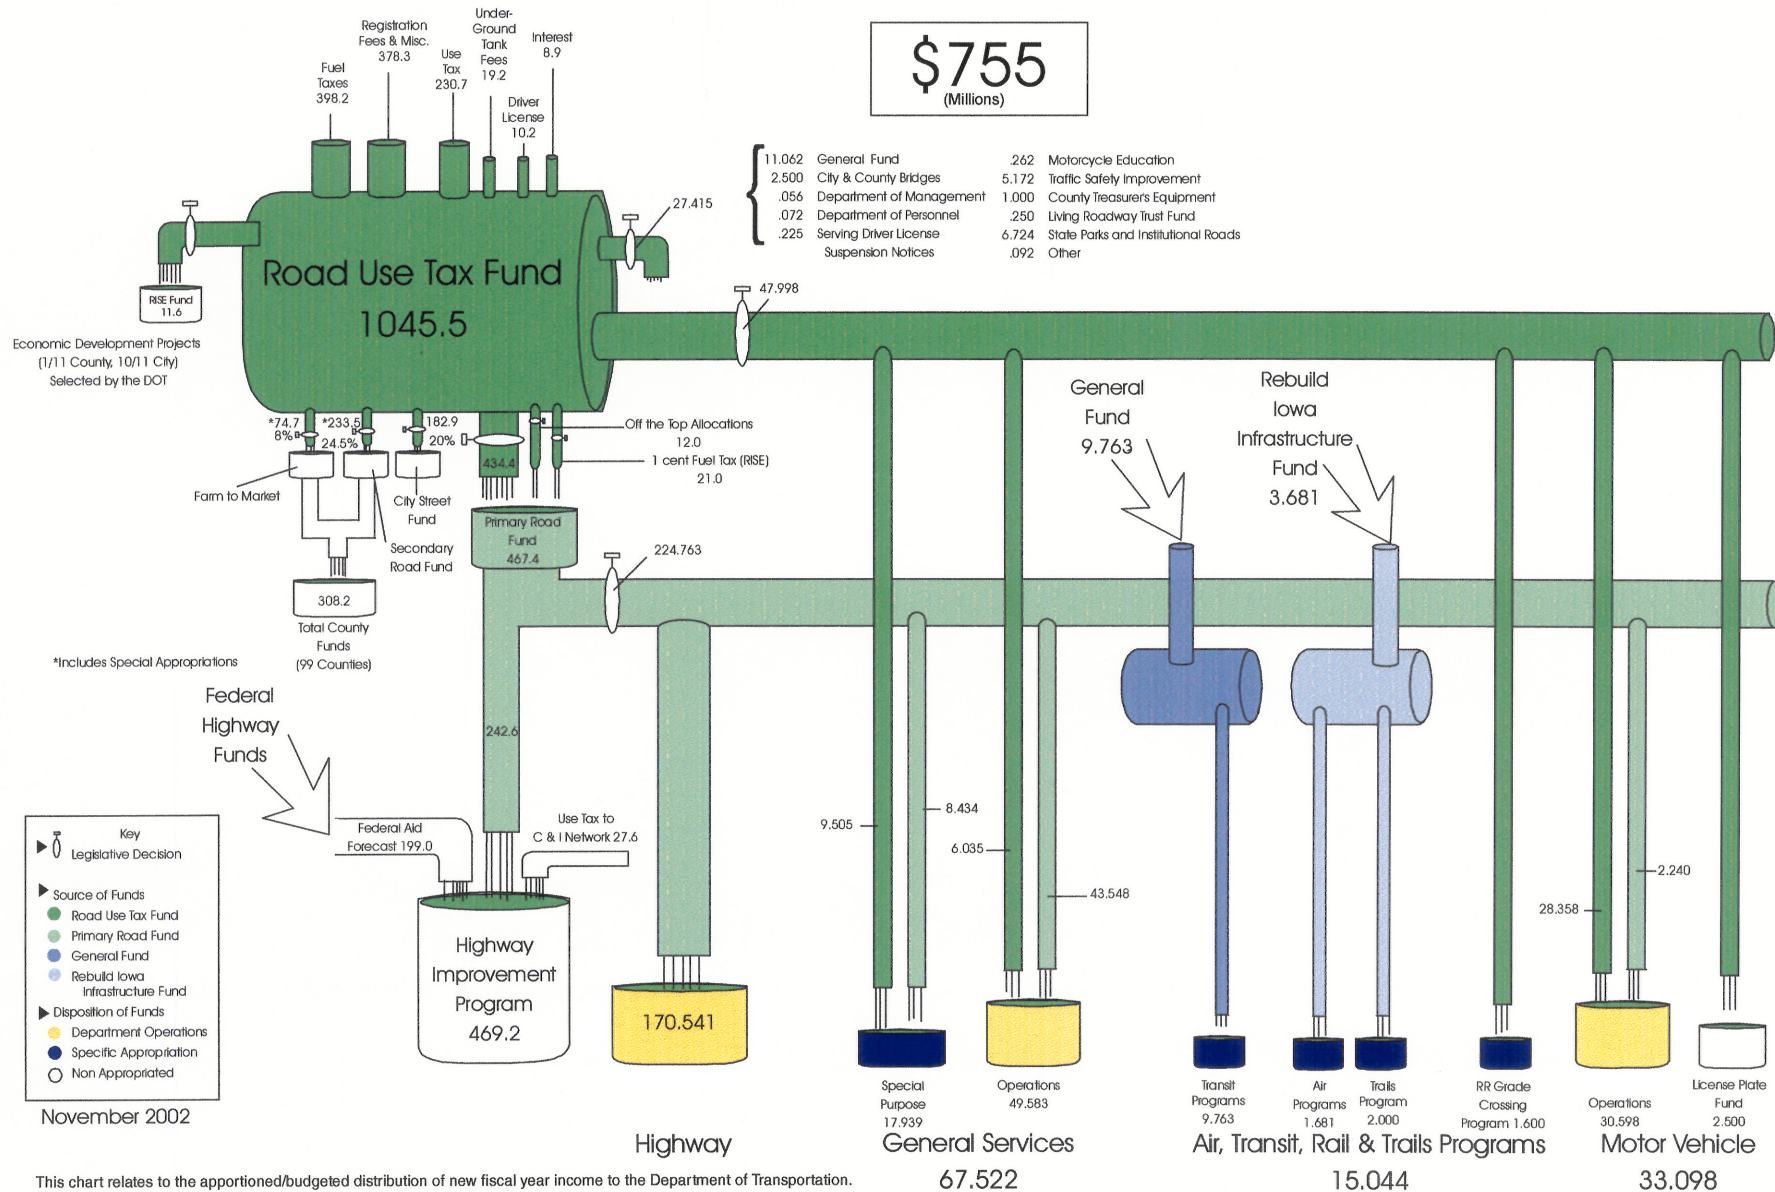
Fuel Taxes 398.2

Registration Fees & Misc. 378.3

Use Tax 230.7

Under-Ground Tank Fees 19.2

Driver License 10.2

Interest 8.9

$755 (Millions)

| | | | |
|---|---|---|---|
| 11.062 | General Fund | .262 | Motorcycle Education |
| 2.500 | City & County Bridges | 5.172 | Traffic Safety Improvement |
| .056 | Department of Management | 1.000 | County Treasurer's Equipment |
| .072 | Department of Personnel | .250 | Living Roadway Trust Fund |
| .225 | Serving Driver License Suspension Notices | 6.724 | State Parks and Institutional Roads |
| | | .092 | Other |

27.415

RISE Fund 11.6

Road Use Tax Fund 1045.5

Economic Development Projects (1/11 County, 10/11 City) Selected by the DOT

47.998

General Fund 9.763

Rebuild Iowa Infrastructure Fund 3.681

*74.7 8%

*233.5 24.5%

182.9 20%

434.4

Off the Top Allocations 12.0

1 cent Fuel Tax (RISE) 21.0

Farm to Market

City Street Fund

Secondary Road Fund

Primary Road Fund 467.4

224.763

308.2 Total County Funds (99 Counties)

*Includes Special Appropriations

Federal Highway Funds

242.6

Federal Aid Forecast 199.0

Use Tax to C & I Network 27.6

Highway Improvement Program 469.2

170.541

9.505

8.434

6.035

43.548

28.358

2.240

Key
Legislative Decision

Source of Funds
Road Use Tax Fund
Primary Road Fund
General Fund
Rebuild Iowa Infrastructure Fund

Disposition of Funds
Department Operations
Specific Appropriation
Non Appropriated

November 2002

Special Purpose 17.939

Operations 49.583

Transit Programs 9.763

Air Programs 1.681

Trails Program 2.000

RR Grade Crossing Program 1.600

Operations 30.598

License Plate Fund 2.500

Highway

General Services 67.522

Air, Transit, Rail & Trails Programs 15.044

Motor Vehicle 33.098

This chart relates to the apportioned/budgeted distribution of new fiscal year income to the Department of Transportation.